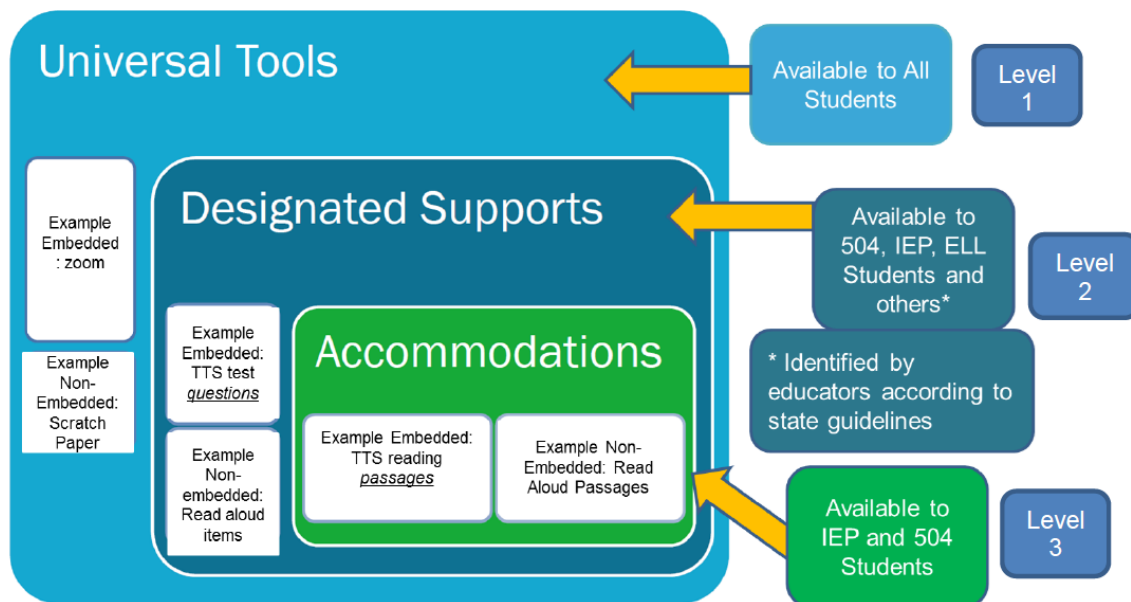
Universal Tools

Available to All Students

Level 1

Example Embedded : zoom

Example Non-Embedded: Scratch Paper

Designated Supports

Available to 504, IEP, ELL Students and others*

Level 2

* Identified by educators according to state guidelines

Example Embedded: TTS test *questions*

Example Non-embedded: Read aloud items

Accommodations

Example Embedded: TTS reading *passages*

Example Non-Embedded: Read Aloud Passages

Available to IEP and 504 Students

Level 3